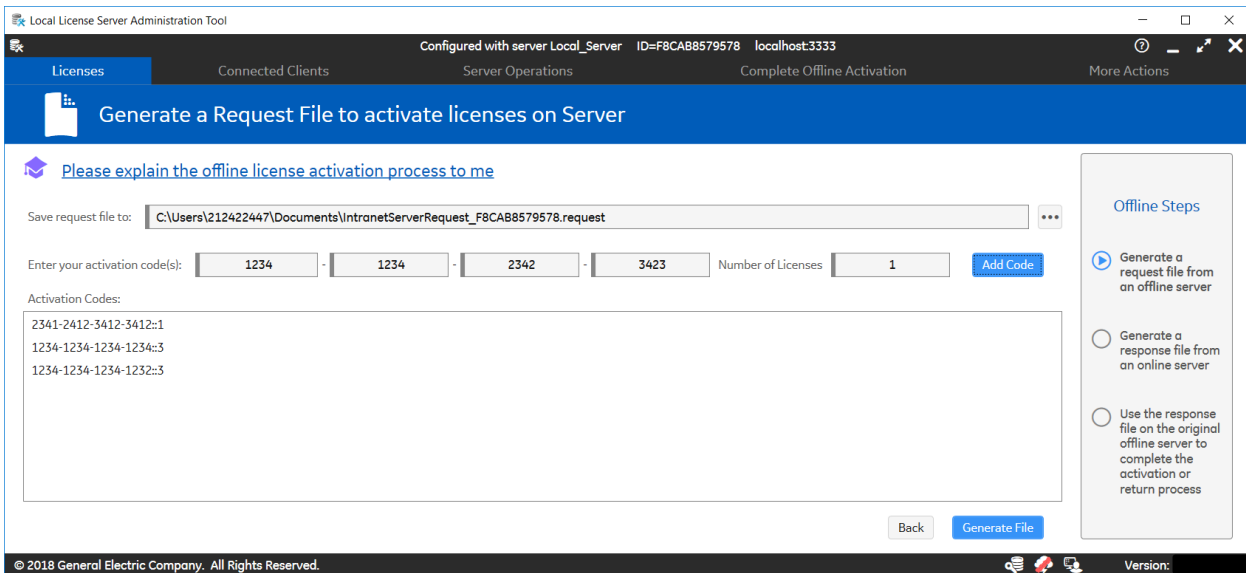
Local License Server Administration Tool

Configured with server Local_Server ID=F8CAB8579578 localhost:3333

Licenses
Connected Clients
Server Operations
Complete Offline Activation
More Actions

Generate a Request File to activate licenses on Server

Please explain the offline license activation process to me

Save request file to: C:\Users\212422447\Documents\IntranetServerRequest_F8CAB8579578.request •••

Enter your activation code(s): 1234 - 1234 - 2342 - 3423 Number of Licenses 1 Add Code

Activation Codes:
2341-2412-3412-3412::1
1234-1234-1234-1234::3
1234-1234-1234-1232::3

Back Generate File

Offline Steps

Generate a request file from an offline server

Generate a response file from an online server

Use the response file on the original offline server to complete the activation or return process

© 2018 General Electric Company. All Rights Reserved.

Version: